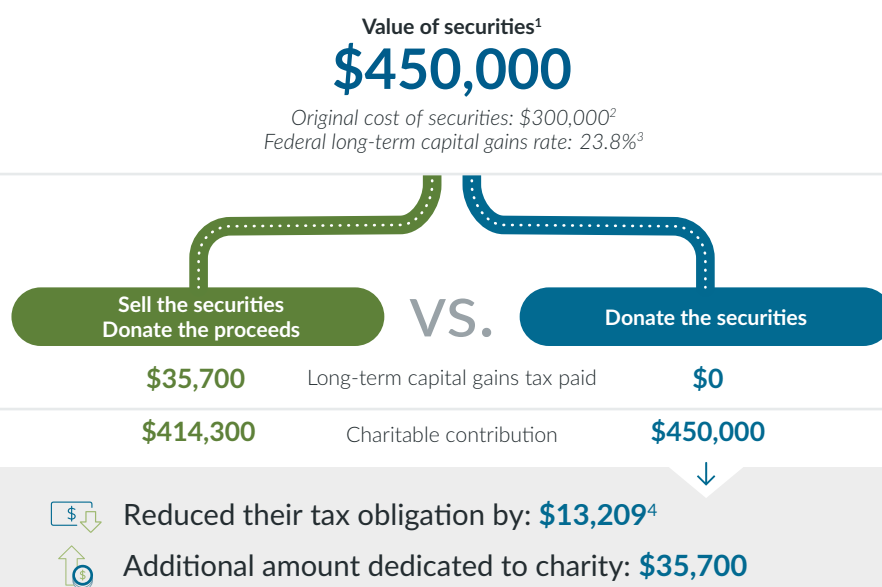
Value of securities$^1$

$450,000

Original cost of securities: $300,000$^2$
Federal long-term capital gains rate: 23.8%$^3$

Sell the securities
Donate the proceeds

VS.

Donate the securities

| $35,700 | Long-term capital gains tax paid | $0 |
|---|---|---|
| $414,300 | Charitable contribution | $450,000 |

$

Reduced their tax obligation by: $13,209$^4$

$

Additional amount dedicated to charity: $35,700